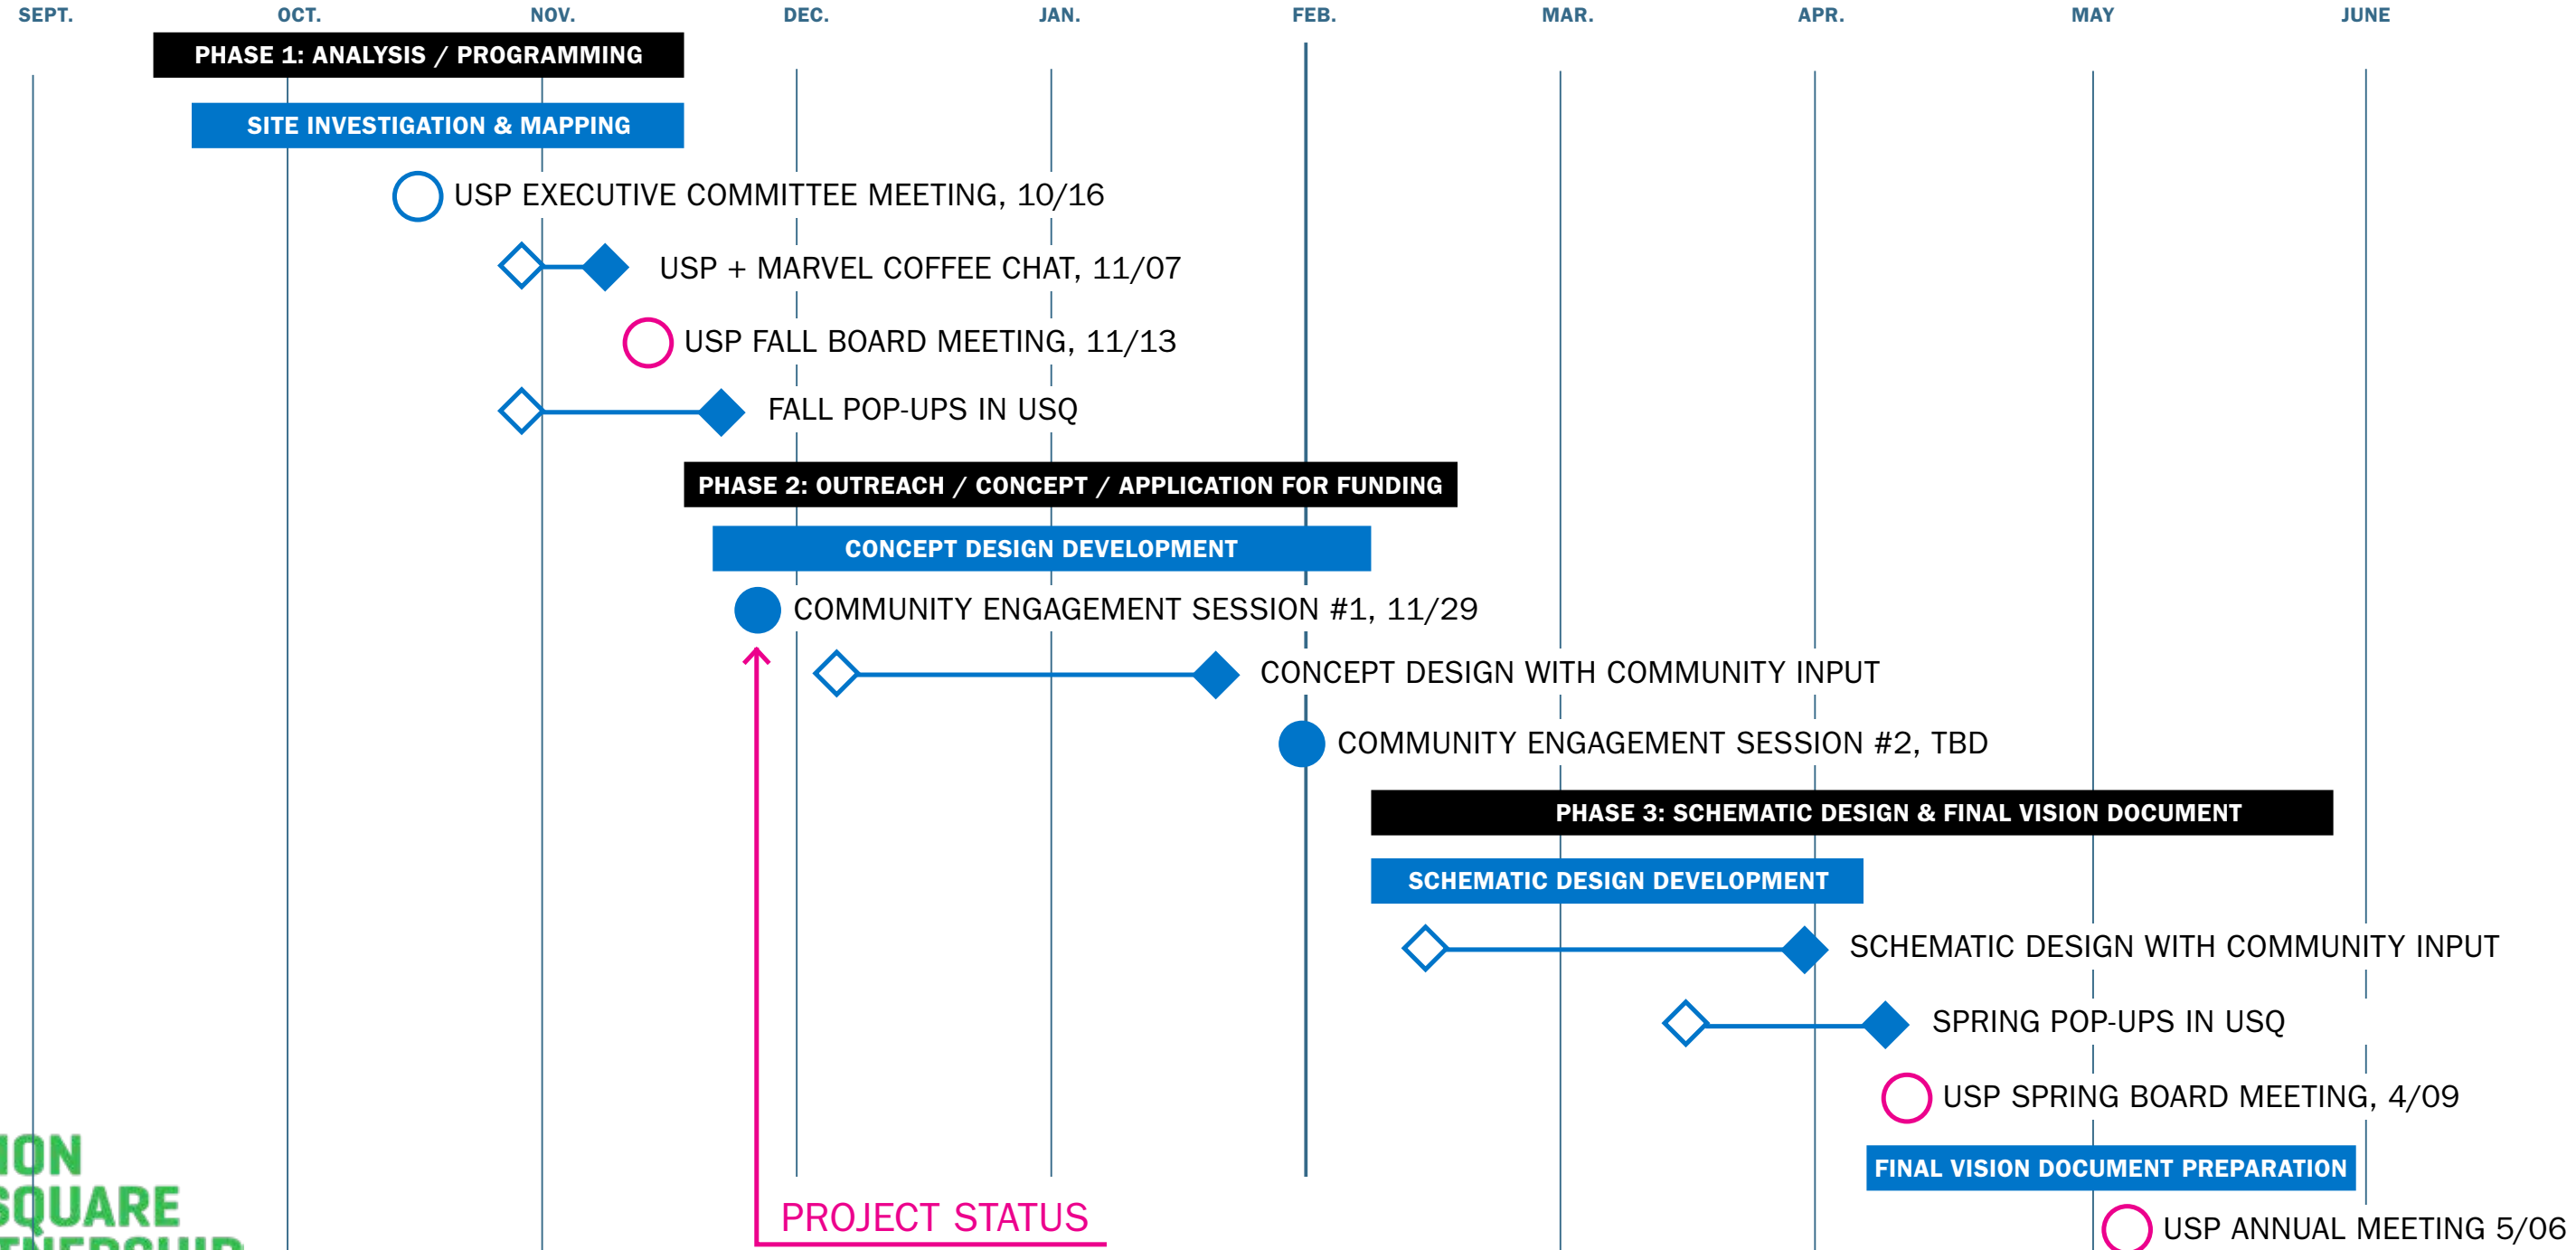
SEPT. OCT. NOV. DEC. JAN. FEB. MAR. APR. MAY JUNE

PHASE 1: ANALYSIS / PROGRAMMING

SITE INVESTIGATION & MAPPING

USP EXECUTIVE COMMITTEE MEETING, 10/16

USP + MARVEL COFFEE CHAT, 11/07

USP FALL BOARD MEETING, 11/13

FALL POP-UPS IN USQ

PHASE 2: OUTREACH / CONCEPT / APPLICATION FOR FUNDING

CONCEPT DESIGN DEVELOPMENT

COMMUNITY ENGAGEMENT SESSION #1, 11/29

CONCEPT DESIGN WITH COMMUNITY INPUT

COMMUNITY ENGAGEMENT SESSION #2, TBD

PHASE 3: SCHEMATIC DESIGN & FINAL VISION DOCUMENT

SCHEMATIC DESIGN DEVELOPMENT

SCHEMATIC DESIGN WITH COMMUNITY INPUT

SPRING POP-UPS IN USQ

USP SPRING BOARD MEETING, 4/09

FINAL VISION DOCUMENT PREPARATION

USP ANNUAL MEETING 5/06

PROJECT STATUS

ION
SQUARE
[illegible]